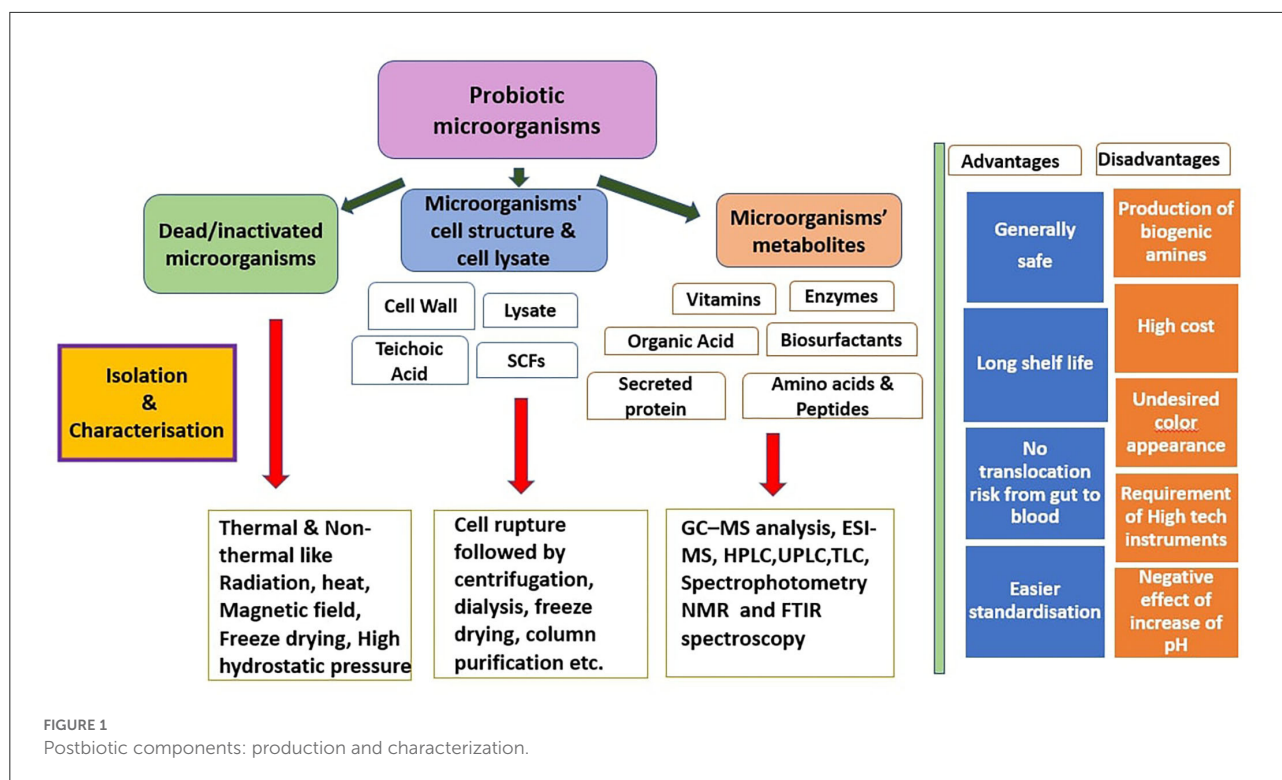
Probiotic microorganisms

Dead/inactivated microorganisms

Microorganisms' cell structure & cell lysate

Microorganisms' metabolites

Cell Wall

Lysate

Teichoic Acid

SCFs

Vitamins

Enzymes

Organic Acid

Biosurfactants

Secreted protein

Amino acids & Peptides

Isolation & Characterisation

Thermal & Non-thermal like Radiation, heat, Magnetic field, Freeze drying, High hydrostatic pressure

Cell rupture followed by centrifugation, dialysis, freeze drying, column purification etc.

GC–MS analysis, ESI-MS, HPLC,UPLC,TLC, Spectrophotometry NMR and FTIR spectroscopy

Advantages

Disadvantages

Generally safe

Production of biogenic amines

Long shelf life

High cost

No translocation risk from gut to blood

Undesired color appearance

Requirement of High tech instruments

Easier standardisation

Negative effect of increase of pH

FIGURE 1
Postbiotic components: production and characterization.